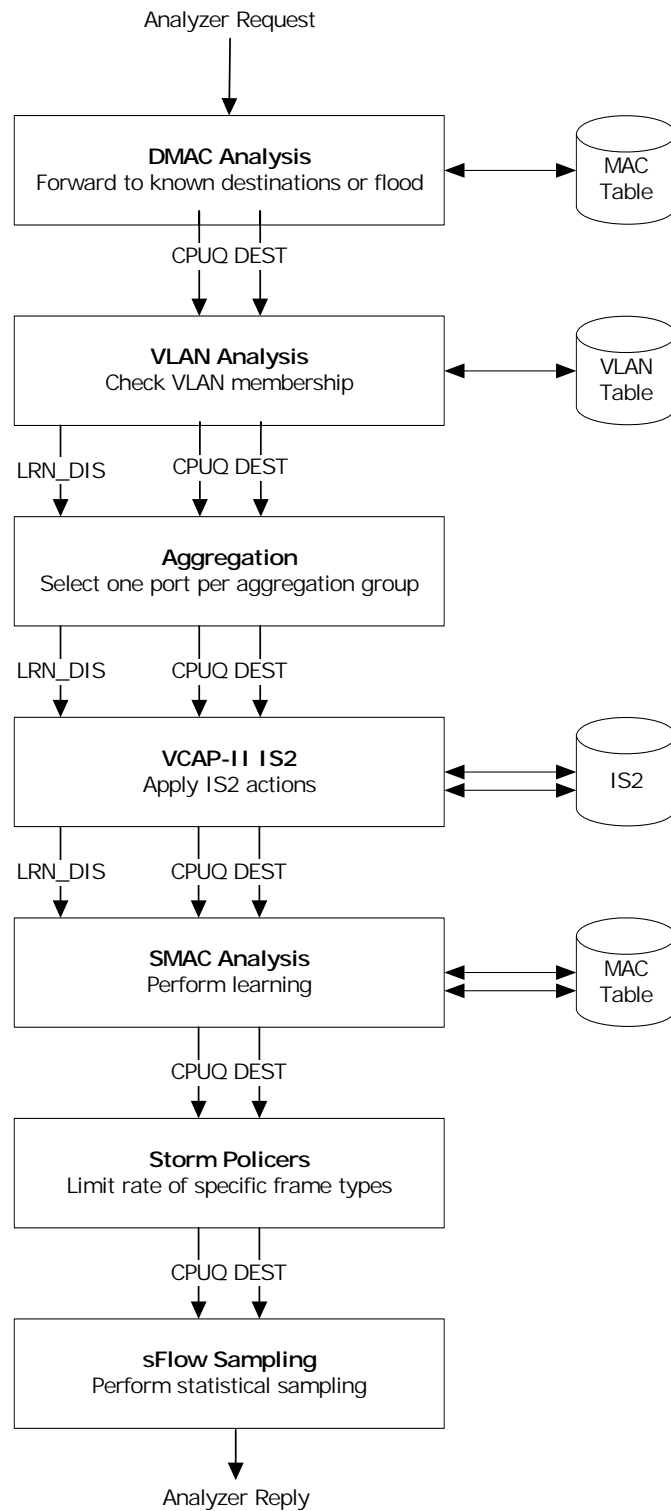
Analyzer Request

**DMAC Analysis**
Forward to known destinations or flood

MAC Table

CPUQ DEST

**VLAN Analysis**
Check VLAN membership

VLAN Table

LRN_DIS

CPUQ DEST

**Aggregation**
Select one port per aggregation group

LRN_DIS

CPUQ DEST

**VCAP-II IS2**
Apply IS2 actions

IS2

LRN_DIS

CPUQ DEST

**SMAC Analysis**
Perform learning

MAC Table

CPUQ DEST

**Storm Policers**
Limit rate of specific frame types

CPUQ DEST

**sFlow Sampling**
Perform statistical sampling

Analyzer Reply